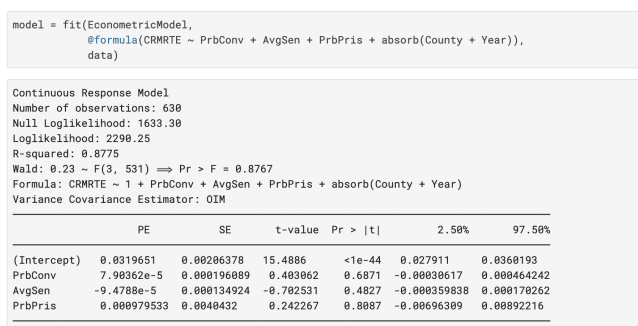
model = fit(EconometricModel,
            @formula(CRMRTE ~ PrbConv + AvgSen + PrbPris + absorb(County + Year)),
            data)

Continuous Response Model
Number of observations: 630
Null Loglikelihood: 1633.30
Loglikelihood: 2290.25
R-squared: 0.8775
Wald: 0.23 ~ F(3, 531) ⟹ Pr > F = 0.8767
Formula: CRMRTE ~ 1 + PrbConv + AvgSen + PrbPris + absorb(County + Year)
Variance Covariance Estimator: OIM

| | PE | SE | t-value | Pr > \|t\| | 2.50% | 97.50% |
|---|---|---|---|---|---|---|
| (Intercept) | 0.0319651 | 0.00206378 | 15.4886 | <1e-44 | 0.027911 | 0.0360193 |
| PrbConv | 7.90362e-5 | 0.000196089 | 0.403062 | 0.6871 | -0.00030617 | 0.000464242 |
| AvgSen | -9.4788e-5 | 0.000134924 | -0.702531 | 0.4827 | -0.000359838 | 0.000170262 |
| PrbPris | 0.000979533 | 0.0040432 | 0.242267 | 0.8087 | -0.00696309 | 0.00892216 |